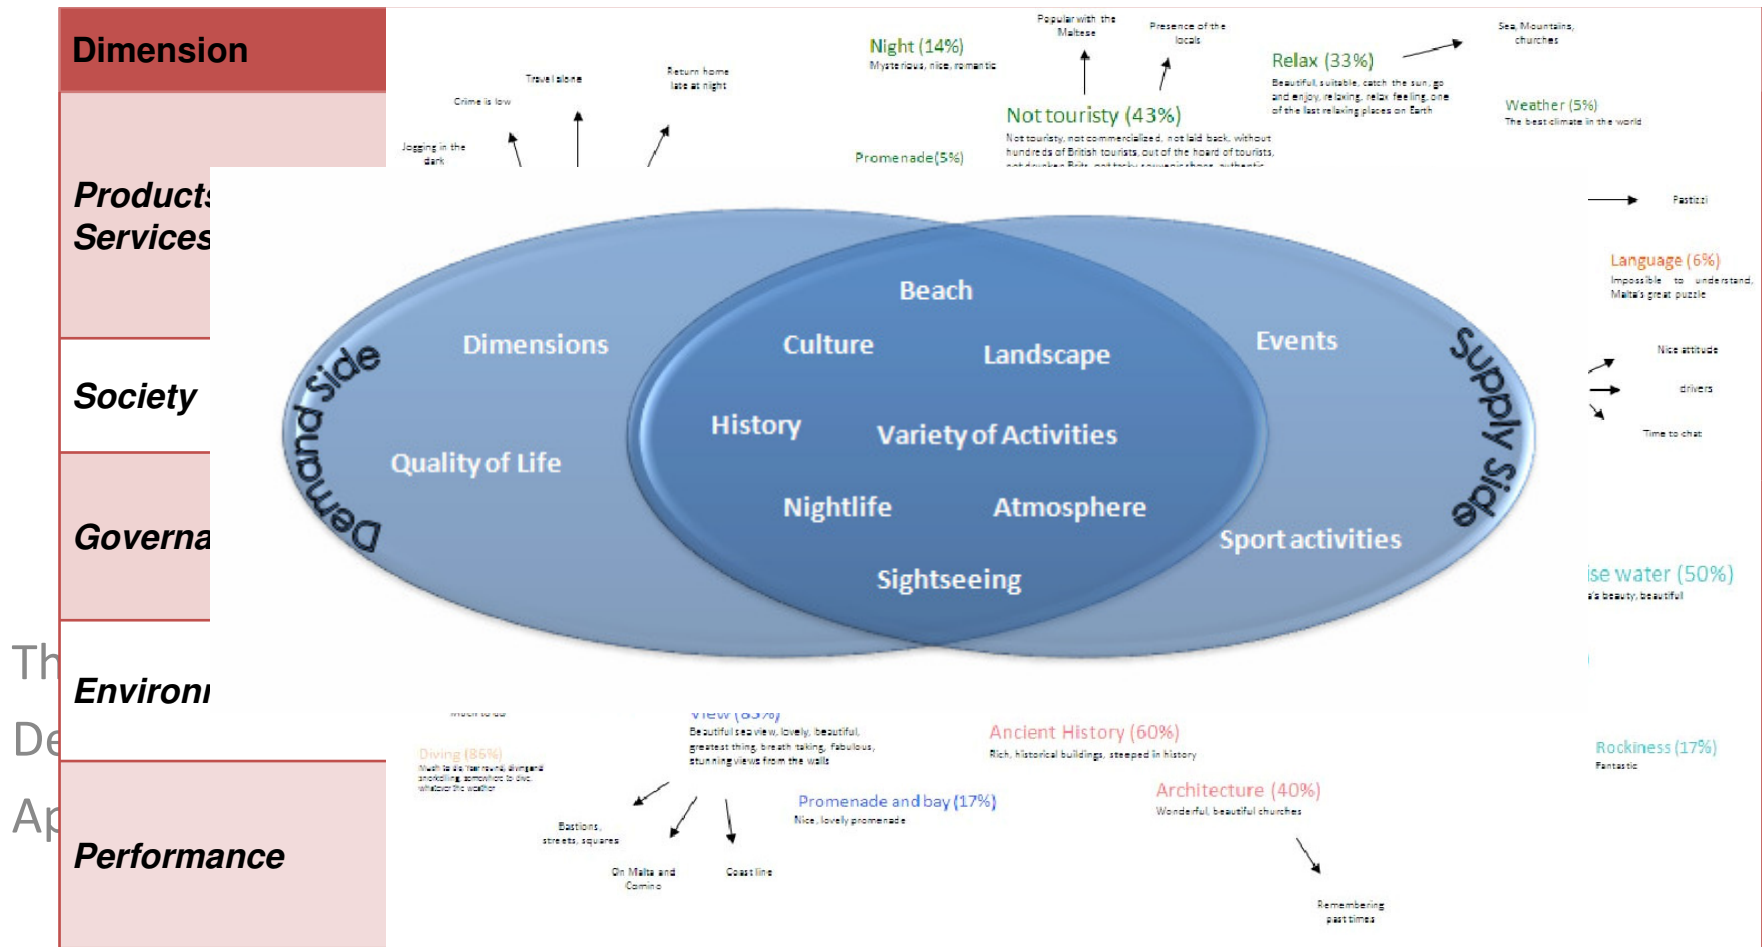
Dimension

Products Services

Society

Governa

Environ

Performance

Th

De

Ap

Night (14%)
Mysterious, nice, romantic

Popular with the Maltese

Presence of the locals

Relax (33%)
Beautiful, suitable, catch the sun, go and enjoy, relaxing, relax feeling, one of the last relaxing places on Earth

Sea, Mountains, churches

Weather (5%)
The best climate in the world

Travel alone

Return home late at night

Crime is low

Jogging in the dark

Not touristy (43%)
Not touristy, not commercialized, not laid back, without hundreds of British tourists, out of the hoard of tourists,

Promenade (5%)

Pastizzi

Language (6%)
Impossible to understand, Malta's great puzzle

Nice attitude

drivers

Time to chat

Demand Side

Supply Side

Dimensions

Quality of Life

Beach

Culture

Landscape

History

Variety of Activities

Nightlife

Atmosphere

Sightseeing

Events

Sport activities

ise water (50%)
a beauty, beautiful

Diving (86%)

View (85%)
Beautiful sea view, lovely, beautiful, greatest thing, breath taking, fabulous, stunning views from the walls

Ancient History (60%)
Rich, historical buildings, steeped in history

Rockiness (17%)
Fantastic

Bastions, streets, squares

On Malta and Comino

Coast line

Promenade and bay (17%)
Nice, lovely promenade

Architecture (40%)
Wonderful, beautiful churches

Remembering past times